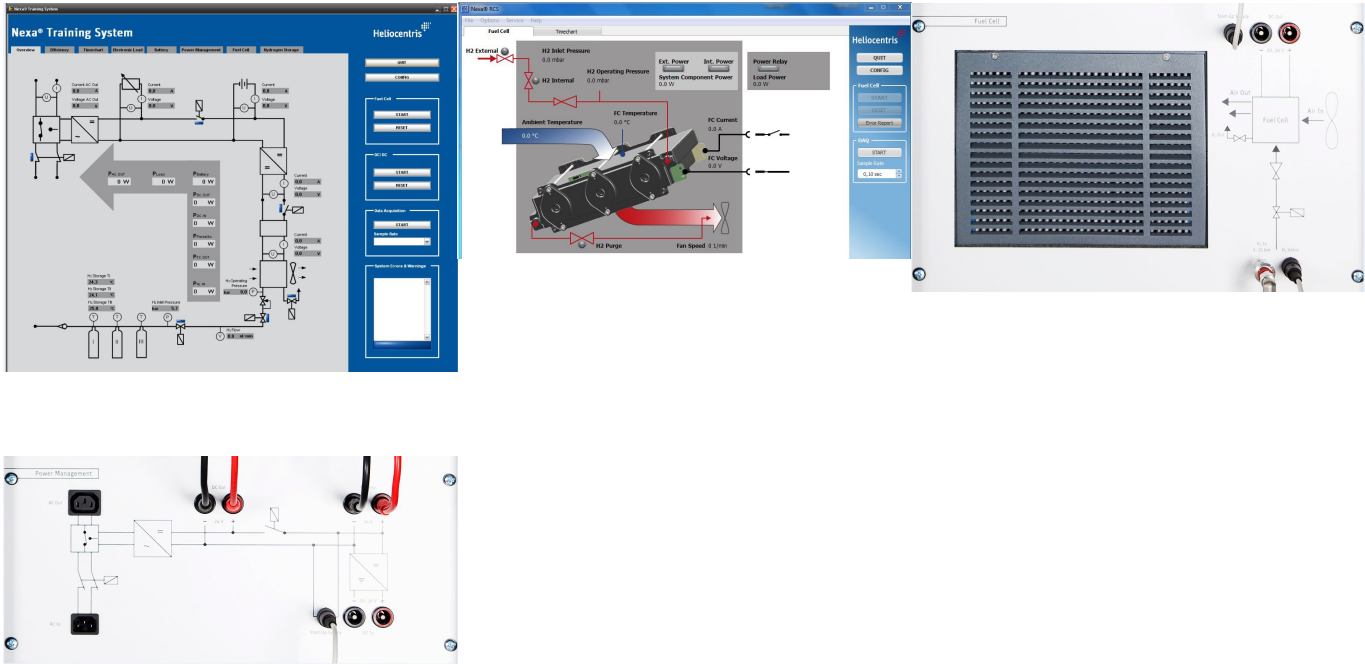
Nexa® Training System

Heliocentris

Overview Efficiency Timechart Electronic Load Battery Power Management Fuel Cell Hydrogen Storage

QUIT
CONFIG

Fuel Cell
START
RESET

DC/DC
START
RESET

Data Acquisition
START
Sample Rate

System Errors & Warnings

Current AC Out
Voltage AC Out
Current
Voltage

$P_{AC\ OUT}$ 0 W
$P_{LOAD}$ 0 W
$P_{Battery}$ 0 W
$P_{DC\ OUT}$ 0 W
$P_{DC\ IN}$ 0 W
$P_{Periphery}$ 0 W
$P_{FC\ OUT}$ 0 W
$P_{FC\ H}$ 0 W

H₂ Operating Pressure
H₂ Inlet Pressure
H₂ Flow

Nexa® RCS
File Options Service Help
Fuel Cell Timechart

H2 External
H2 Inlet Pressure
0.0 mbar
H2 Internal
H2 Operating Pressure
0.0 mbar
Ext. Power
Int. Power
System Component Power
0.0 W
Power Relay
Load Power
0.0 W
Ambient Temperature
0.0 °C
FC Temperature
0.0 °C
FC Current
0.0 A
FC Voltage
0.0 V
H2 Purge
Fan Speed 0 1/min

Heliocentris
QUIT
CONFIG
Fuel Cell
START
RESET
Error Report
DAQ
START
Sample Rate
0,10 sec

Fuel Cell
Air Out
Air In
Fuel Cell

Power Management
AC Out
DC Out
AC In